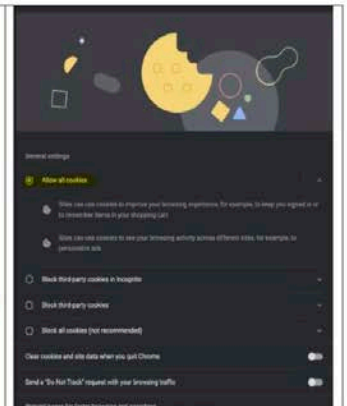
General settings

Allow all cookies

Sites can use cookies to improve your browsing experience, for example, to keep you signed in or to remember items in your shopping cart

Sites can use cookies to see your browsing activity across different sites, for example, to personalize ads

Block third-party cookies in Incognito

Block third-party cookies

Block all cookies (not recommended)

Clear cookies and site data when you quit Chrome

Send a "Do Not Track" request with your browsing traffic

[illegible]